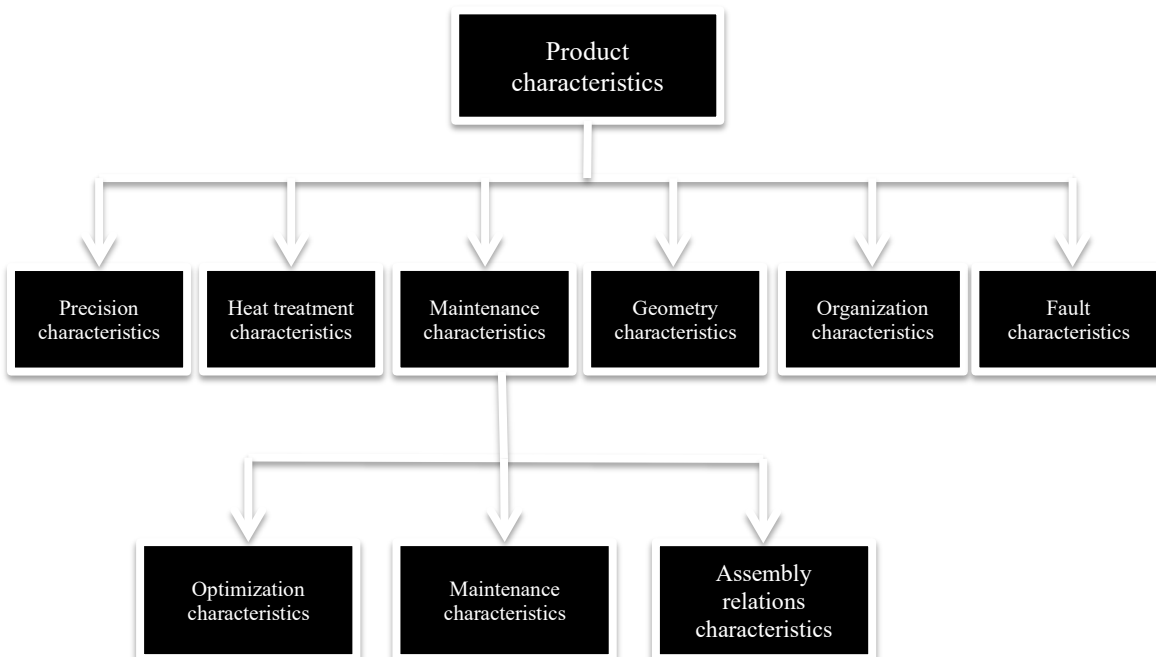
Product characteristics

Precision characteristics

Heat treatment characteristics

Maintenance characteristics

Geometry characteristics

Organization characteristics

Fault characteristics

Optimization characteristics

Maintenance characteristics

Assembly relations characteristics